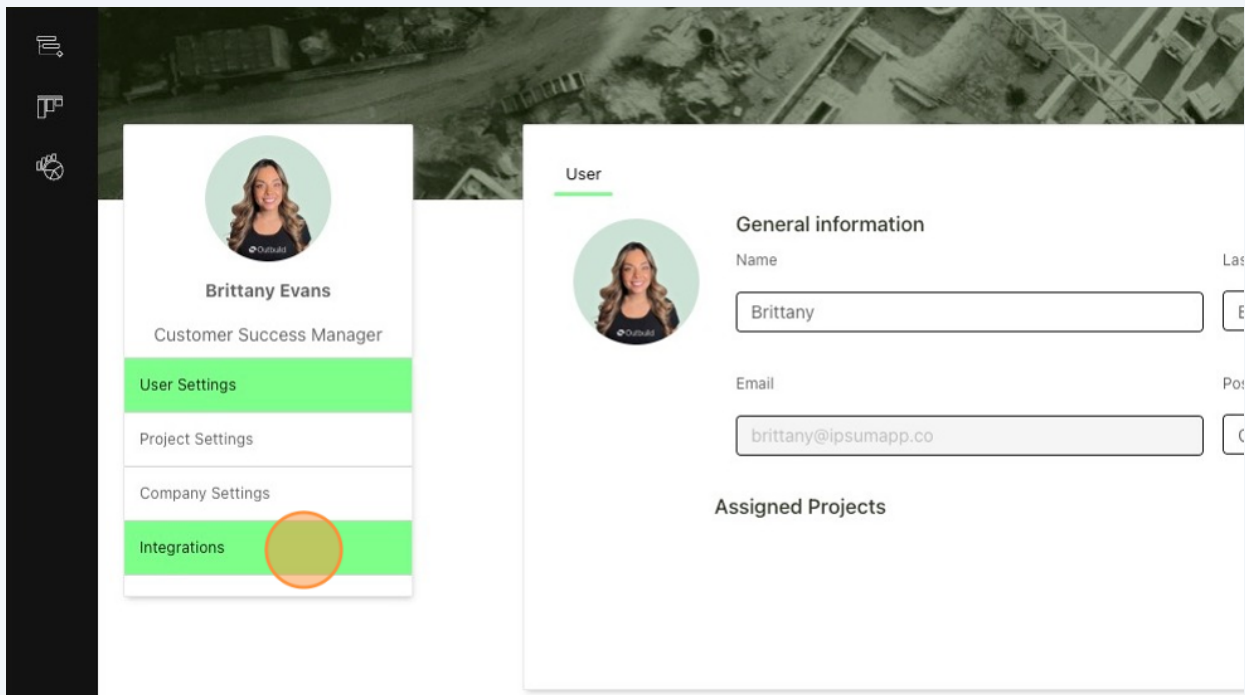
Outbuild

Brittany Evans

Customer Success Manager

User Settings

Project Settings

Company Settings

Integrations

User

Outbuild

General information

Name

Brittany

Las

E

Email

brittany@ipsumapp.co

Pos

C

Assigned Projects